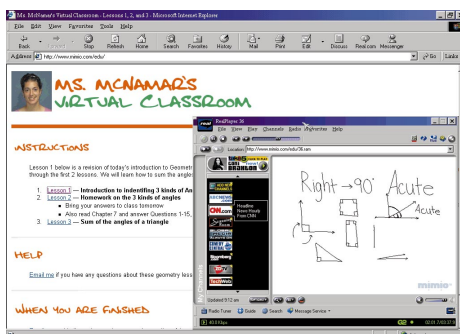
Ms. McNamar's Virtual Classroom - Lessons 1, 2, and 3 - Microsoft Internet Explorer

File Edit View Favorites Tools Help

Back Forward Stop Refresh Home Search Favorites History Mail Print Edit Discuss Real.com Messenger

Address http://www.mimio.com/edu/ Go Links

MS. MCNAMAR'S VIRTUAL CLASSROOM

INSTRUCTIONS

Lesson 1 below is a revision of today's introduction to Geometr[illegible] through the first 2 lessons. We will learn how to sum the angle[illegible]

1. Lesson 1 — Introduction to indentifing 3 kinds of An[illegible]
2. Lesson 2 — Homework on the 3 kinds of angles
 • Bring your answers to class tomorrow
 • Also read Chapter 7 and answer Questions 1-15, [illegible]
3. Lesson 3 — Sum of the angles of a triangle

HELP

Email me if you have any questions about these geometry less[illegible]

WHEN YOU ARE FINISHED

RealPlayer 36

File Edit View Favorites Channels Radio MyFavorites Help

Location http://www.mimio.com/edu/36.ram

Right → 90° Acute

Acute

CNN.com

Updated 512 sec

Radio Tuner Guide Search Message Service

mimio

40.9 Kbps

00:01.7/40:58